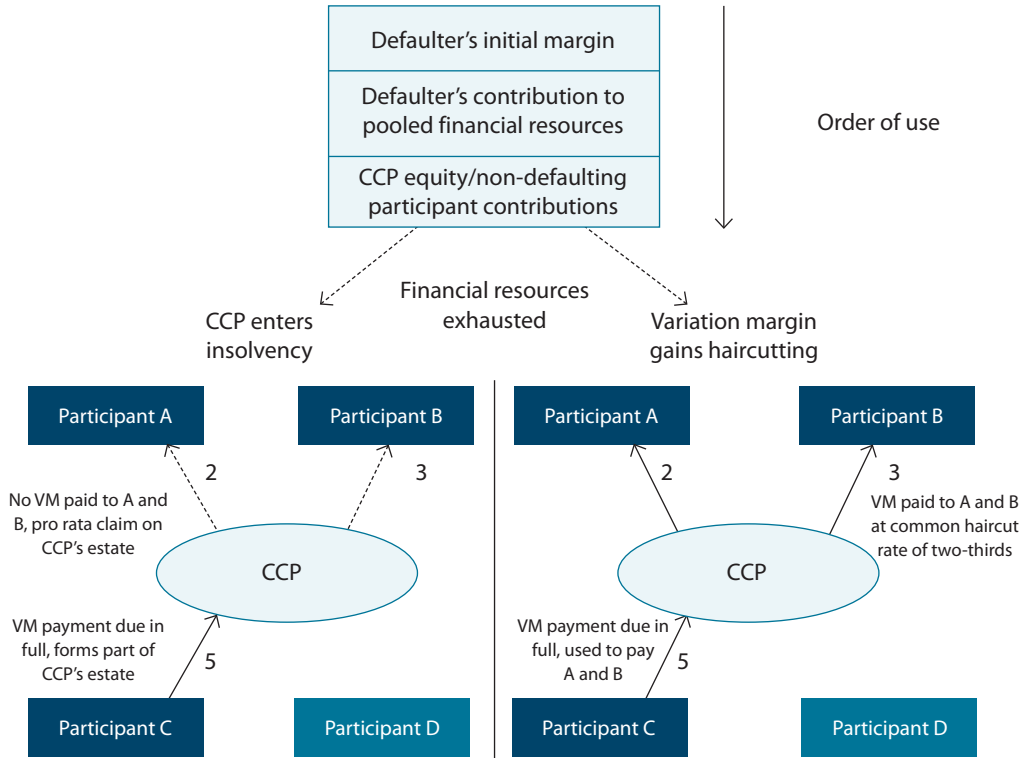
Defaulter's initial margin

Defaulter's contribution to pooled financial resources

CCP equity/non-defaulting participant contributions

Order of use

Financial resources exhausted

CCP enters insolvency

Variation margin gains haircutting

Participant A

Participant B

2

3

No VM paid to A and B, pro rata claim on CCP's estate

CCP

VM payment due in full, forms part of CCP's estate

5

Participant C

Participant D

Participant A

Participant B

2

3

VM paid to A and B at common haircut rate of two-thirds

CCP

VM payment due in full, used to pay A and B

5

Participant C

Participant D